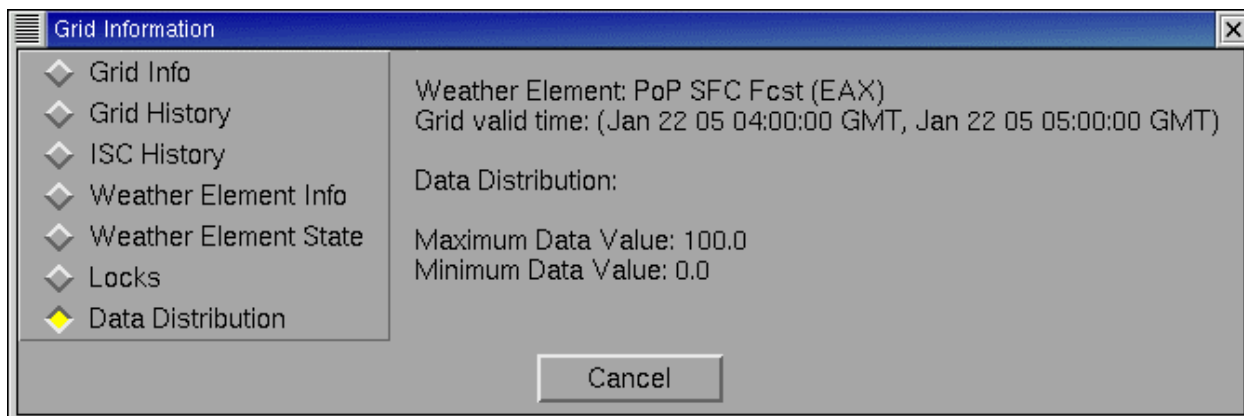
Grid Information

Grid Info
Grid History
ISC History
Weather Element Info
Weather Element State
Locks
Data Distribution

Weather Element: PoP SFC Fcst (EAX)
Grid valid time: (Jan 22 05 04:00:00 GMT, Jan 22 05 05:00:00 GMT)

Data Distribution:

Maximum Data Value: 100.0
Minimum Data Value: 0.0

Cancel